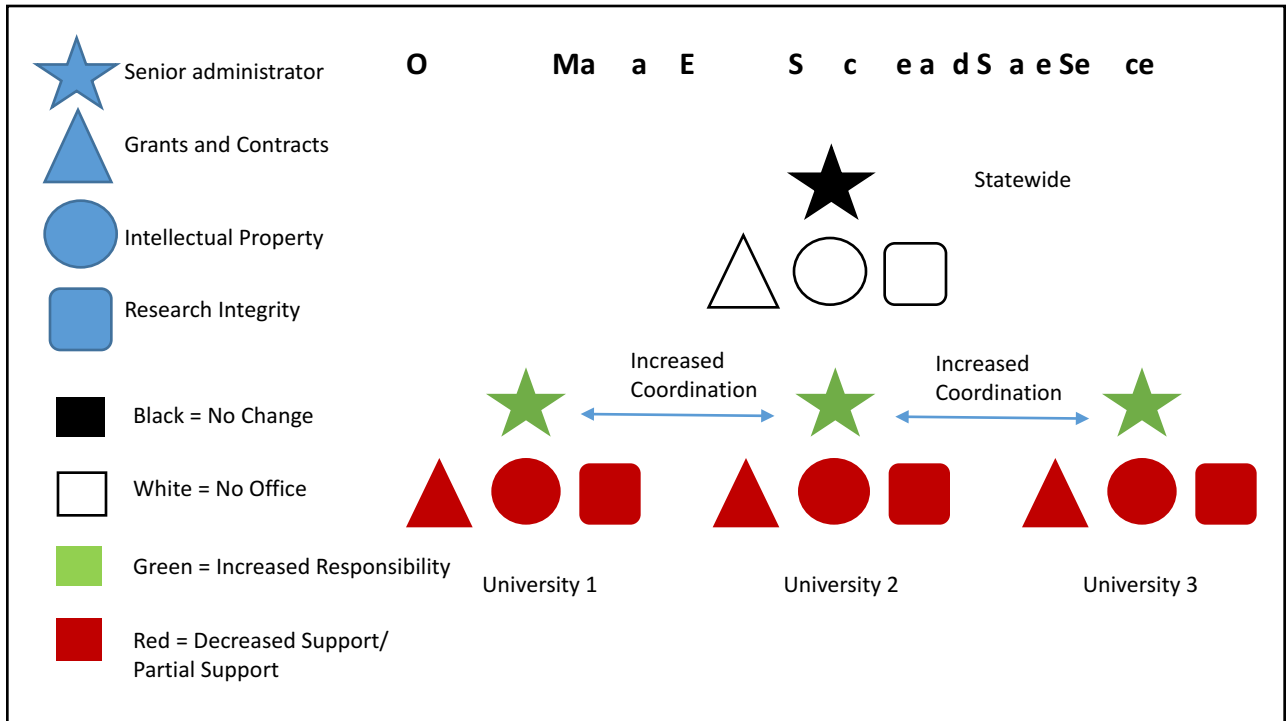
Senior administrator

Grants and Contracts

Intellectual Property

Research Integrity

Black = No Change

White = No Office

Green = Increased Responsibility

Red = Decreased Support/ Partial Support

O Ma a E S c e a d S a e Se ce

Statewide

Increased Coordination

Increased Coordination

University 1

University 2

University 3